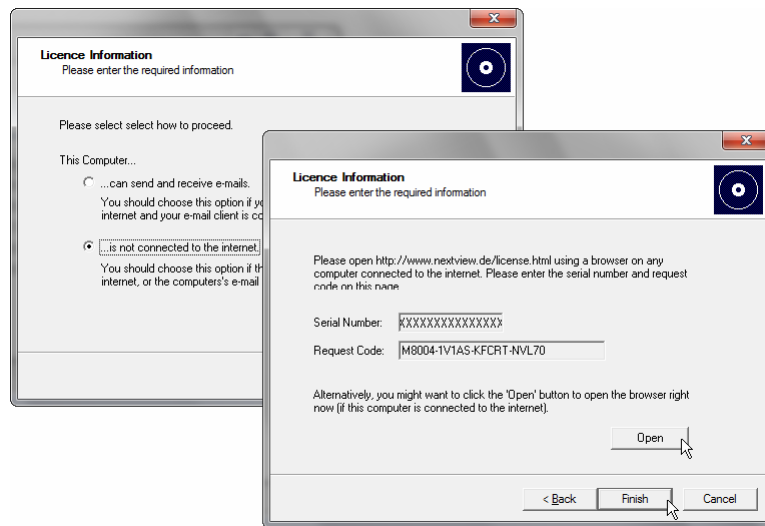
Licence Information
Please enter the required information

Please select select how to proceed.

This Computer...

...can send and receive e-mails.

You should choose this option if yo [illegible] internet and your e-mail client is co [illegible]

...is not connected to the internet.

You should choose this option if th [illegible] internet, or the computers's e-mail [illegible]

Licence Information
Please enter the required information

Please open http://www.nextview.de/license.html using a browser on any computer connected to the internet. Please enter the serial number and request code on this page.

Serial Number: XXXXXXXXXXXXXXX

Request Code: M8004-1V1AS-KFCRT-NVL70

Alternatively, you might want to click the 'Open' button to open the browser right now (if this computer is connected to the internet).

Open

< Back

Finish

Cancel